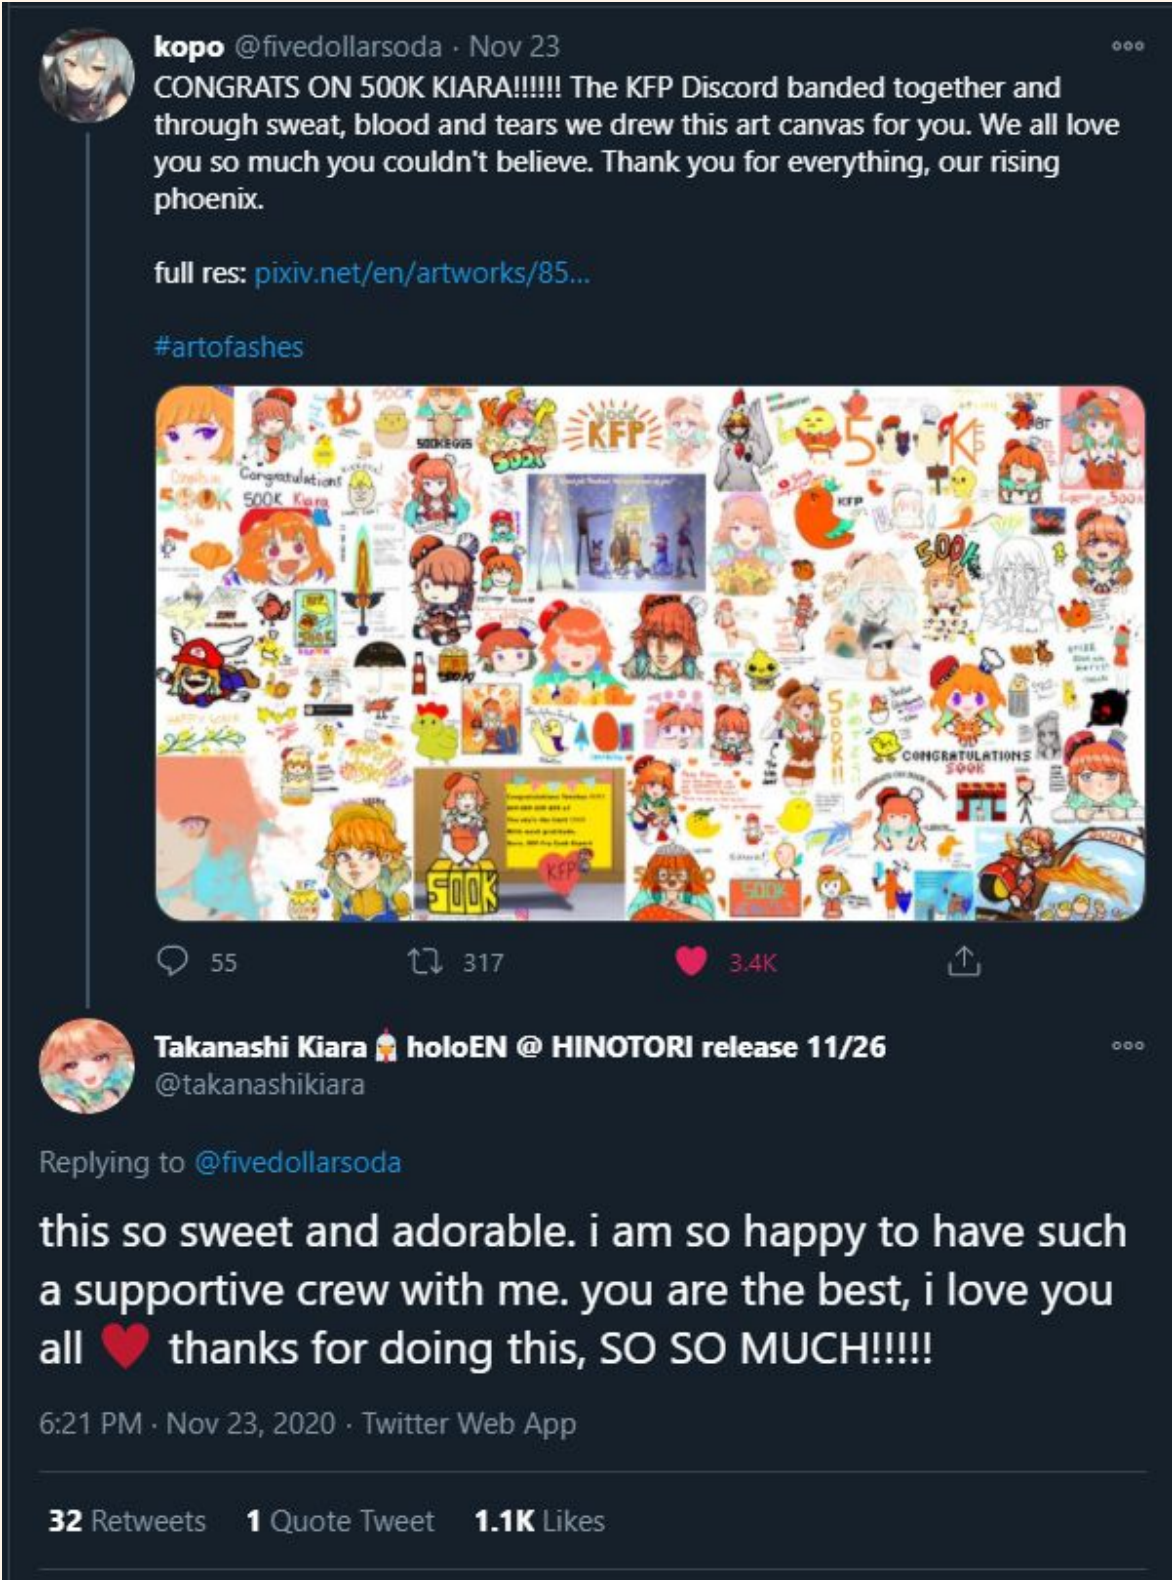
kopo @fivedollarsoda · Nov 23
CONGRATS ON 500K KIARA!!!!!! The KFP Discord banded together and through sweat, blood and tears we drew this art canvas for you. We all love you so much you couldn't believe. Thank you for everything, our rising phoenix.

full res: pixiv.net/en/artworks/85...

#artofashes

Congratulations 500K Kiara

500K

KFP

500K

5 K

KFP

500K

500K!!

CONGRATULATIONS 500K

500K

KFP

500K

55 317 3.4K

Takanashi Kiara holoEN @ HINOTORI release 11/26
@takanashikiara

Replying to @fivedollarsoda

this so sweet and adorable. i am so happy to have such a supportive crew with me. you are the best, i love you all ❤ thanks for doing this, SO SO MUCH!!!!!

6:21 PM · Nov 23, 2020 · Twitter Web App

32 Retweets 1 Quote Tweet 1.1K Likes